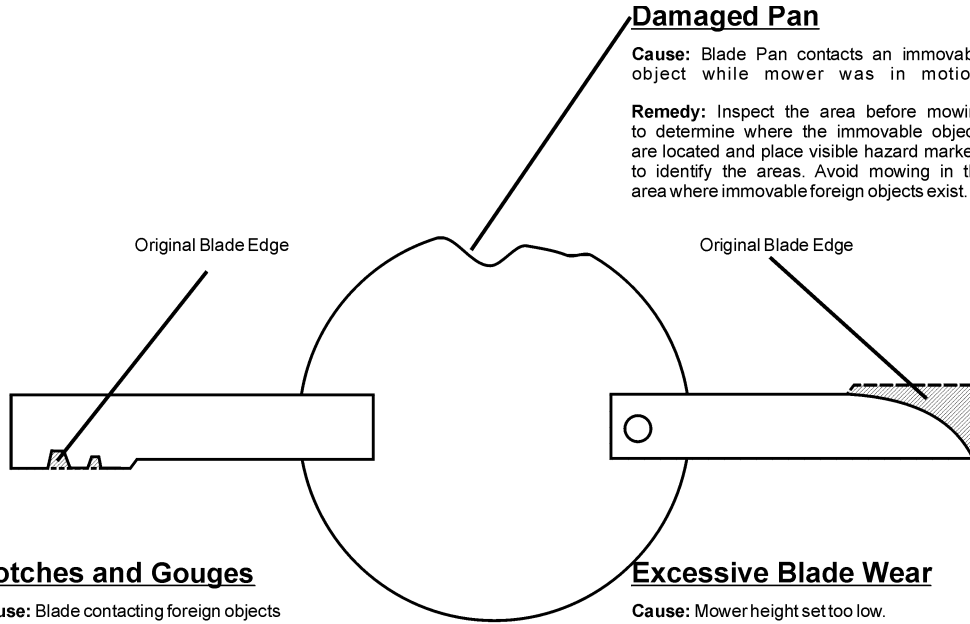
Damaged Pan

Cause: Blade Pan contacts an immovab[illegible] object while mower was in motio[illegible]

Remedy: Inspect the area before mowi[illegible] to determine where the immovable objec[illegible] are located and place visible hazard marke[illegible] to identify the areas. Avoid mowing in th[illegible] area where immovable foreign objects exist.

Original Blade Edge

Original Blade Edge

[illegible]otches and Gouges

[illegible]use: Blade contacting foreign objects

Excessive Blade Wear

Cause: Mower height set too low.